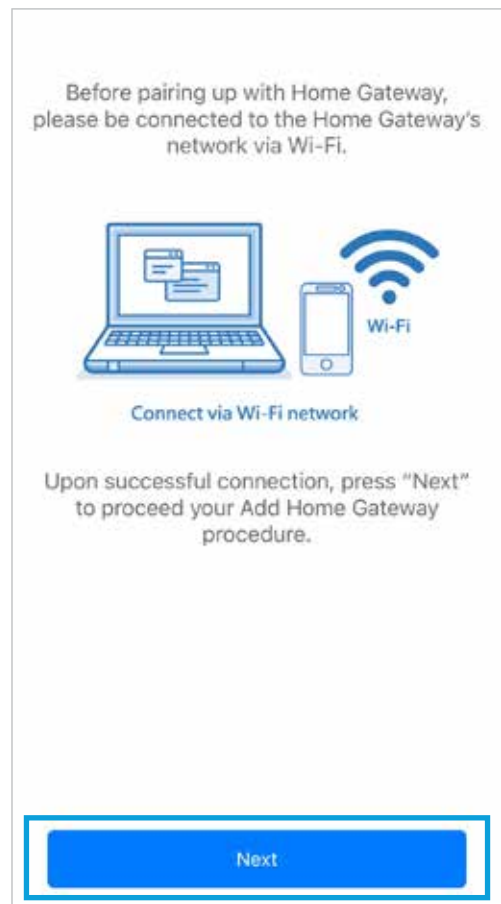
Before pairing up with Home Gateway, please be connected to the Home Gateway's network via Wi-Fi.

Wi-Fi

Connect via Wi-Fi network

Upon successful connection, press "Next" to proceed your Add Home Gateway procedure.

Next